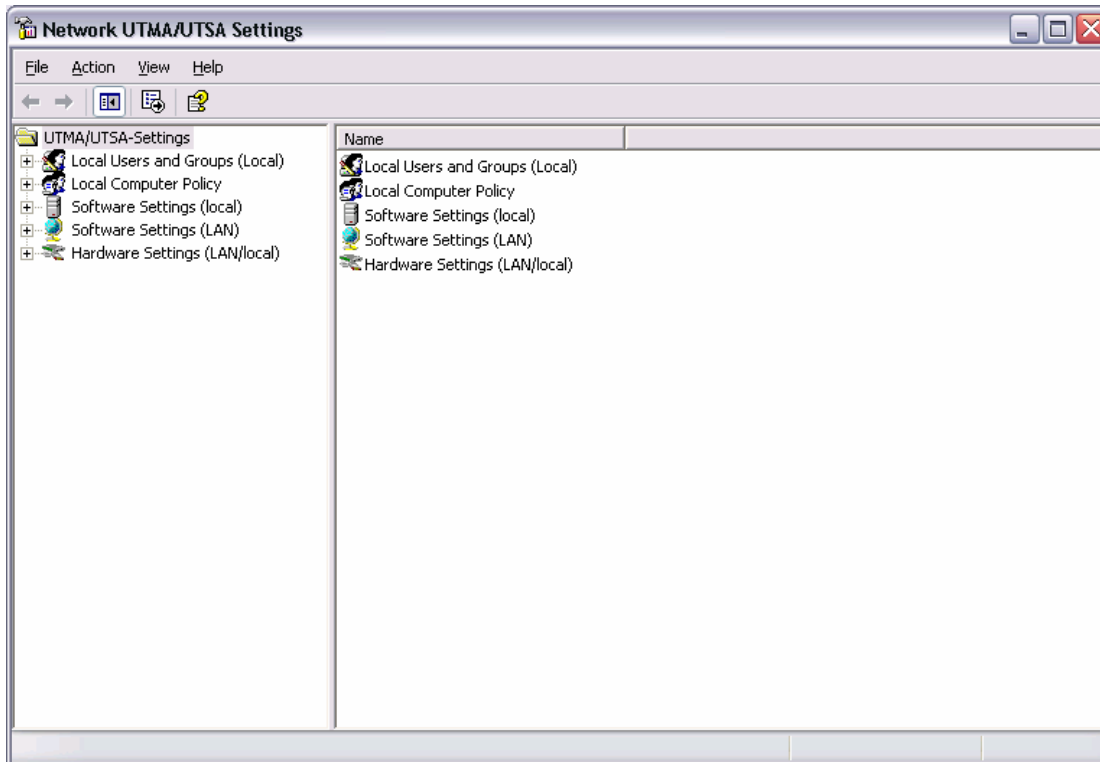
Network UTMA/UTSA Settings

File Action View Help

UTMA/UTSA-Settings
Local Users and Groups (Local)
Local Computer Policy
Software Settings (local)
Software Settings (LAN)
Hardware Settings (LAN/local)

Name
Local Users and Groups (Local)
Local Computer Policy
Software Settings (local)
Software Settings (LAN)
Hardware Settings (LAN/local)